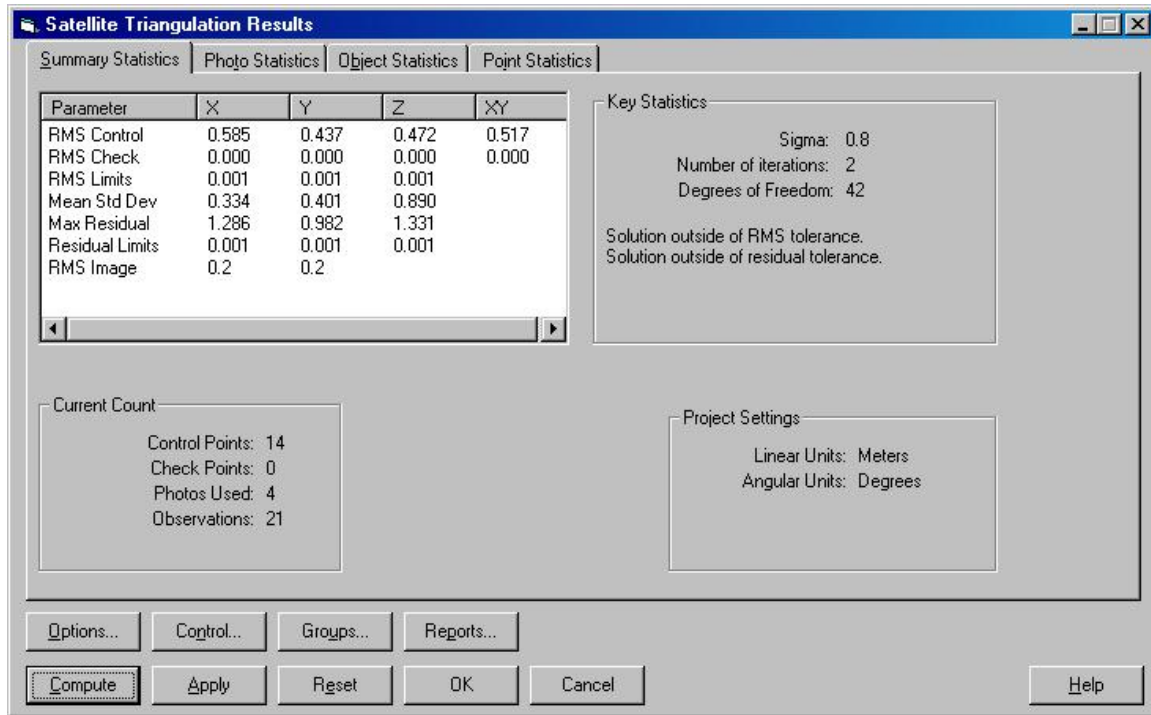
Satellite Triangulation Results

Summary Statistics | Photo Statistics | Object Statistics | Point Statistics

| Parameter | X | Y | Z | XY |
|---|---|---|---|---|
| RMS Control | 0.585 | 0.437 | 0.472 | 0.517 |
| RMS Check | 0.000 | 0.000 | 0.000 | 0.000 |
| RMS Limits | 0.001 | 0.001 | 0.001 | |
| Mean Std Dev | 0.334 | 0.401 | 0.890 | |
| Max Residual | 1.286 | 0.982 | 1.331 | |
| Residual Limits | 0.001 | 0.001 | 0.001 | |
| RMS Image | 0.2 | 0.2 | | |

Key Statistics

Sigma: 0.8
Number of iterations: 2
Degrees of Freedom: 42

Solution outside of RMS tolerance.
Solution outside of residual tolerance.

Current Count

Control Points: 14
Check Points: 0
Photos Used: 4
Observations: 21

Project Settings

Linear Units: Meters
Angular Units: Degrees

Options... Control... Groups... Reports...

Compute Apply Reset OK Cancel Help